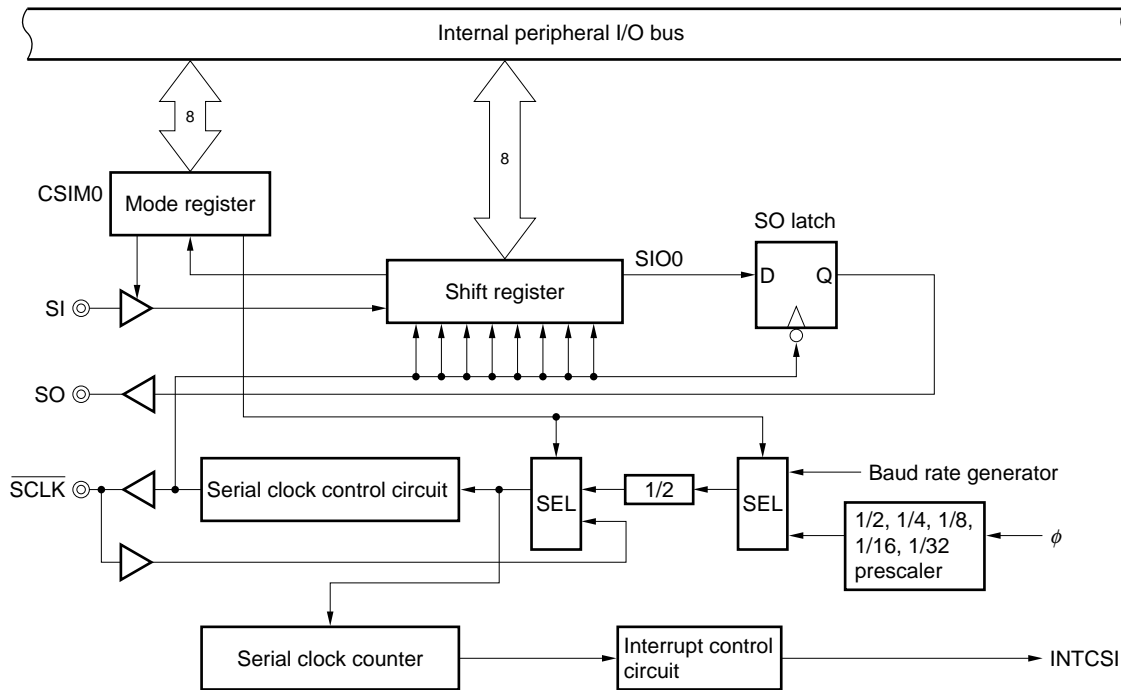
Internal peripheral I/O bus

8

8

CSIM0

Mode register

SO latch

SIO0

D

Q

Shift register

SI

SO

$\overline{SCLK}$

Serial clock control circuit

SEL

1/2

SEL

Baud rate generator

1/2, 1/4, 1/8, 1/16, 1/32 prescaler

$\phi$

Serial clock counter

Interrupt control circuit

INTCSI